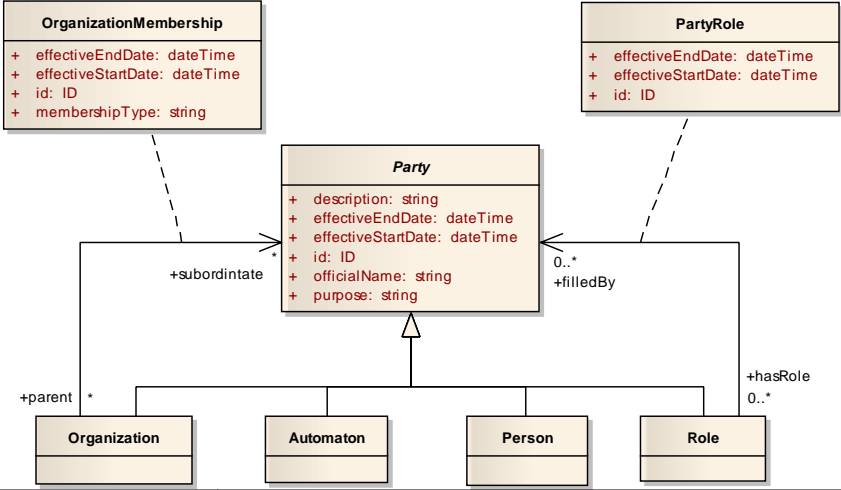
OrganizationMembership

+ effectiveEndDate: dateTime
+ effectiveStartDate: dateTime
+ id: ID
+ membershipType: string

PartyRole

+ effectiveEndDate: dateTime
+ effectiveStartDate: dateTime
+ id: ID

Party

+ description: string
+ effectiveEndDate: dateTime
+ effectiveStartDate: dateTime
+ id: ID
+ officialName: string
+ purpose: string

*
+subordintate

0..*
+filledBy

+parent *

+hasRole
0..*

Organization

Automaton

Person

Role